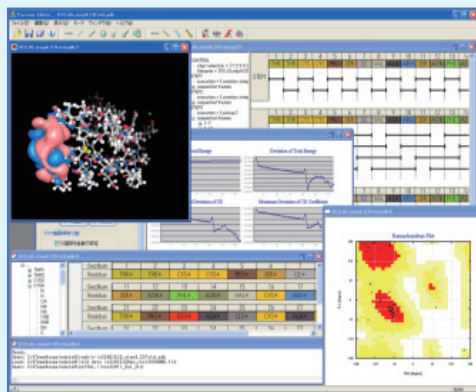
Total Energy

Deviation of Total Energy

Deviation of CE

Maximum Deviation of CE Coefficient

Ramachandran Plot

SecStruct
Residue THR4 THR4 CYS4 CYS4 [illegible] ILE4

11 12 13 14 15 16 17
SecStruct
Residue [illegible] ARG4 HIS4 ASN4 VAL4 CYS4 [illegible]

SecStruct
Residue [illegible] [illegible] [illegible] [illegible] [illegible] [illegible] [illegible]